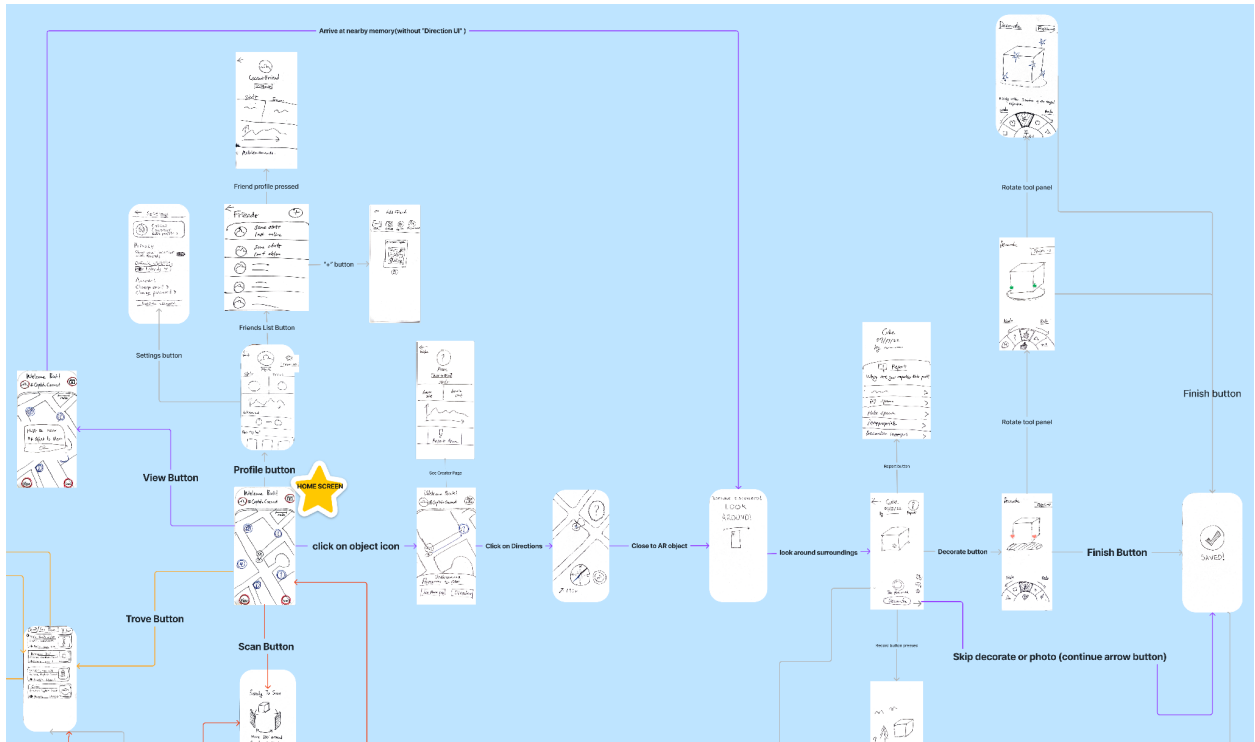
Arrive at nearby memory(without "Direction UI")

Friend profile pressed

Friends

"+" button

Friends List Button

Settings button

Profile button

HOME SCREEN

View Button

click on object icon

Click on Directions

Close to AR object

look around surroundings

Decorate button

Finish Button

SAVED!

Finish button

Rotate tool panel

Rotate tool panel

Report button

Trove Button

Scan Button

Skip decorate or photo (continue arrow button)

Welcome Back!

LOOK AROUND!

Decorate

Ready to Scan